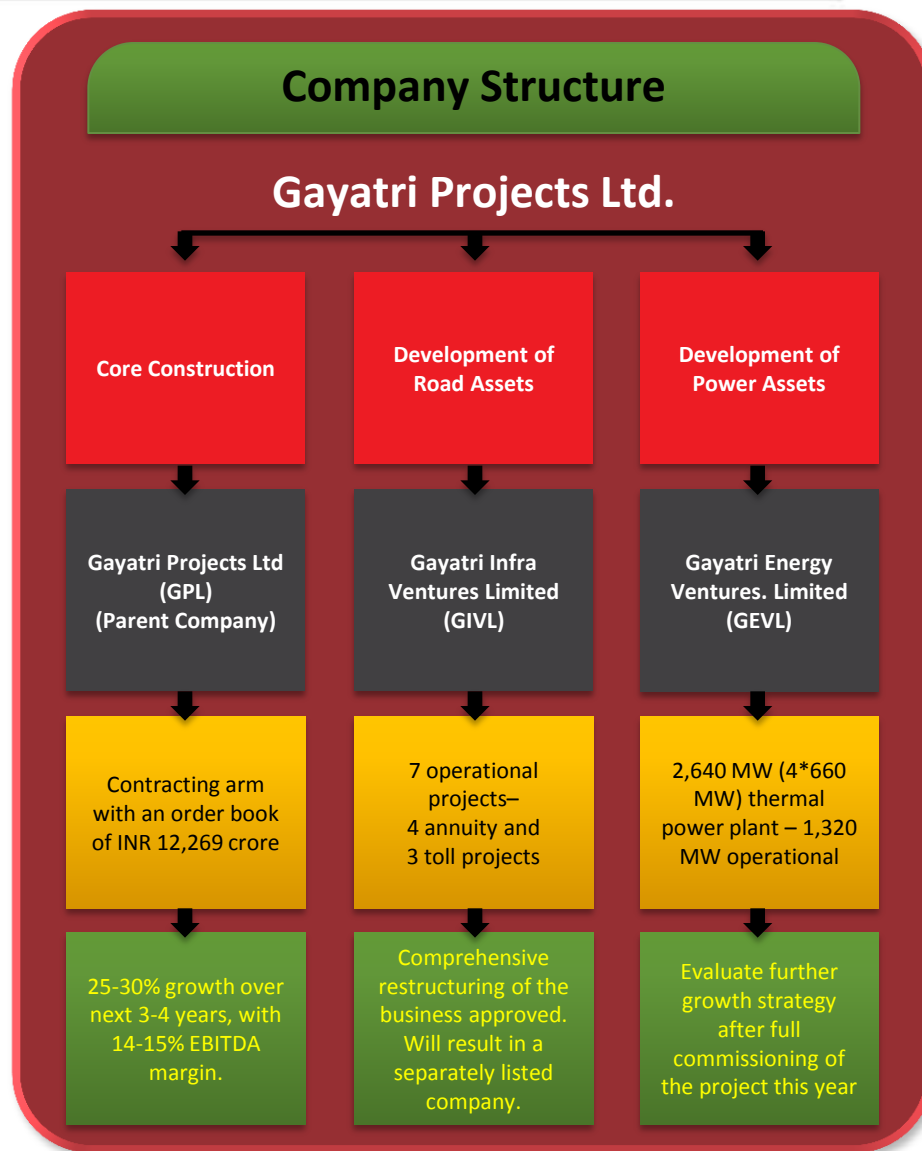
Company Structure

Gayatri Projects Ltd.

Core Construction

Development of Road Assets

Development of Power Assets

Gayatri Projects Ltd (GPL) (Parent Company)

Gayatri Infra Ventures Limited (GIVL)

Gayatri Energy Ventures. Limited (GEVL)

Contracting arm with an order book of INR 12,269 crore

7 operational projects– 4 annuity and 3 toll projects

2,640 MW (4*660 MW) thermal power plant – 1,320 MW operational

25-30% growth over next 3-4 years, with 14-15% EBITDA margin.

Comprehensive restructuring of the business approved. Will result in a separately listed company.

Evaluate further growth strategy after full commissioning of the project this year